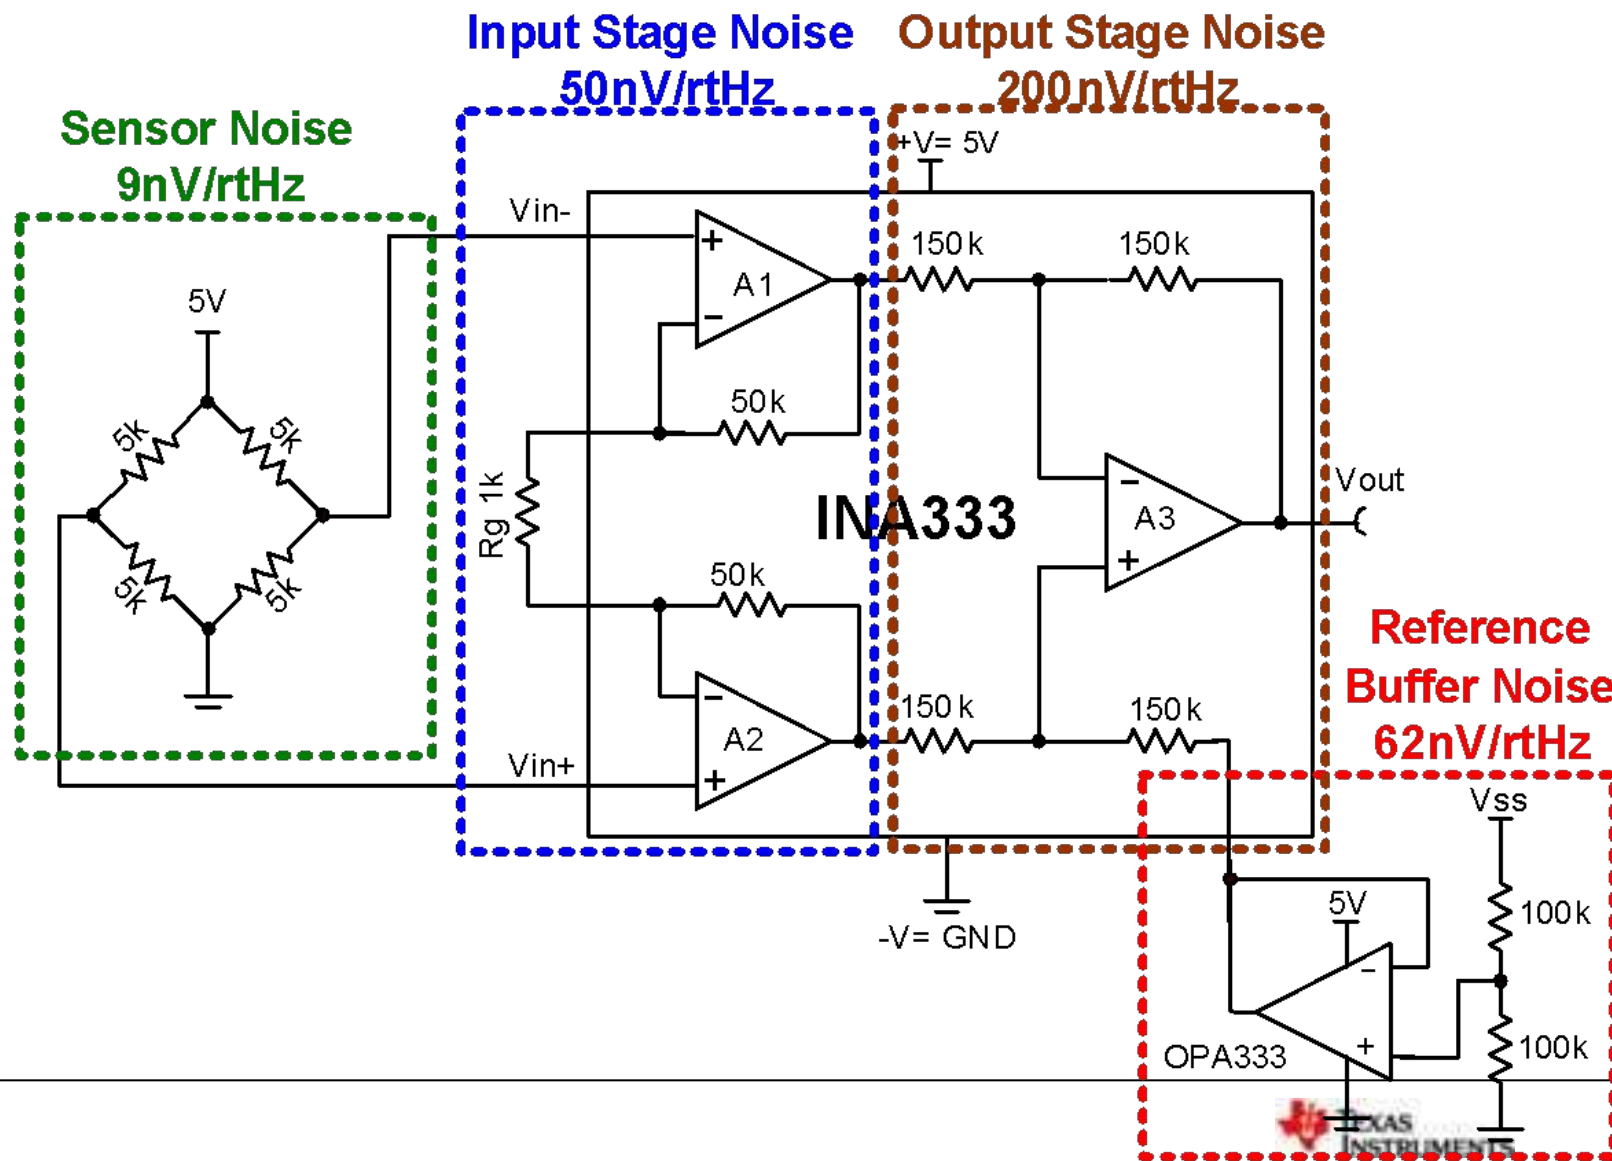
Input Stage Noise
50nV/rtHz

Output Stage Noise
200nV/rtHz

Sensor Noise
9nV/rtHz

+V= 5V

Vin-

150k

150k

5V

+

A1

−

5k

5k

50k

Rg 1k

INA333

−

A3

+

Vout

5k

5k

50k

−

A2

+

150k

150k

Vin+

Reference
Buffer Noise
62nV/rtHz

Vss

-V= GND

5V

100k

−

OPA333

+

100k

TEXAS INSTRUMENTS